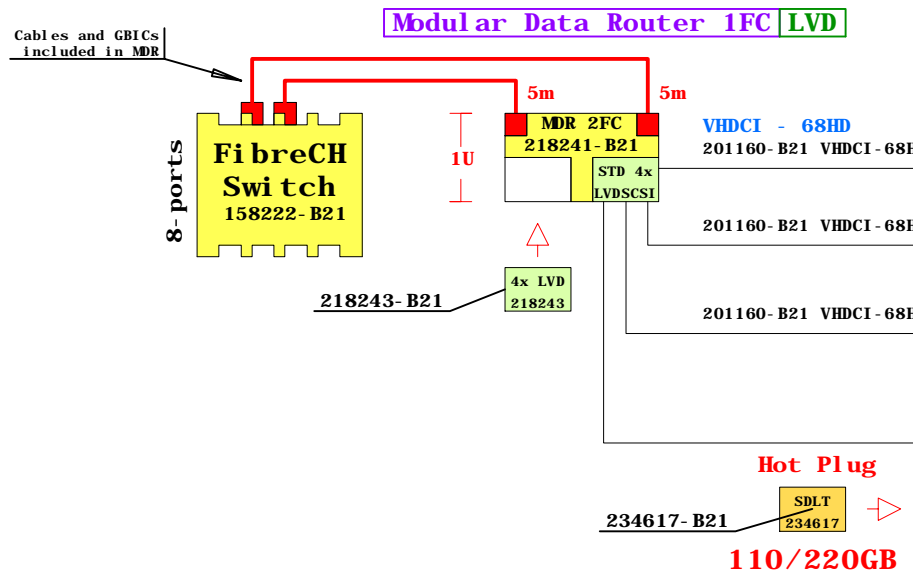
Modular Data Router 1FC LVD

Cables and GBICs included in MDR

5m

5m

8-ports

FibreCH Switch
158222-B21

1U

MDR 2FC
218241-B21

STD 4x
LVDSCSI

VHDCI - 68HD

201160-B21 VHDCI-68H

201160-B21 VHDCI-68H

201160-B21 VHDCI-68H

4x LVD
218243

218243-B21

Hot Plug

SDLT
234617

234617-B21

110/220GB